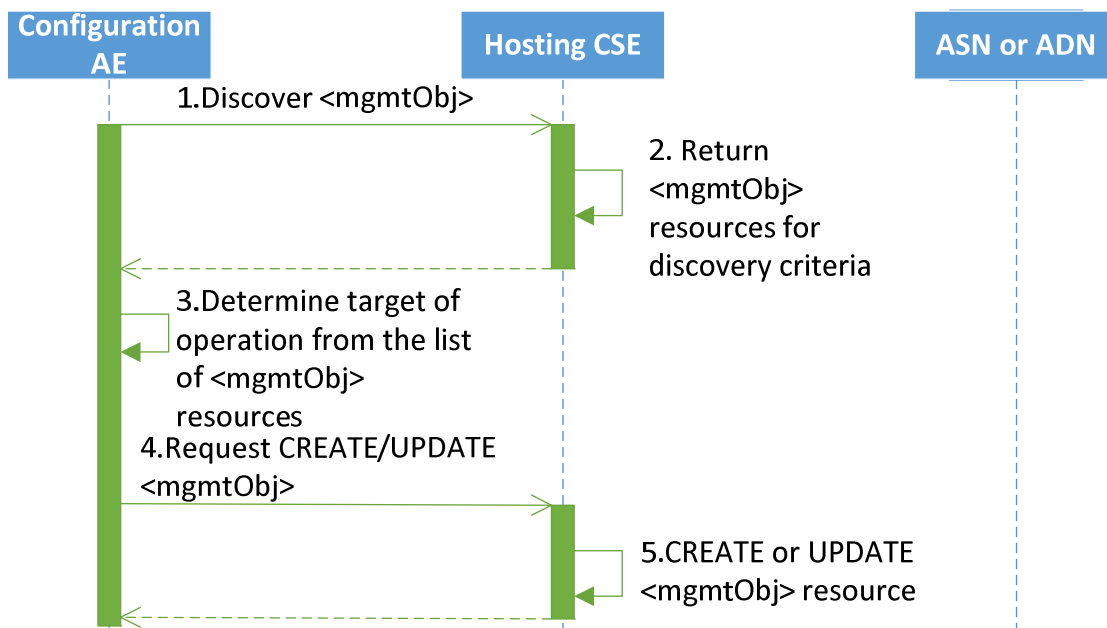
Configuration AE

Hosting CSE

ASN or ADN

1.Discover <mgmtObj>

2. Return <mgmtObj> resources for discovery criteria

3.Determine target of operation from the list of <mgmtObj> resources

4.Request CREATE/UPDATE <mgmtObj>

5.CREATE or UPDATE <mgmtObj> resource